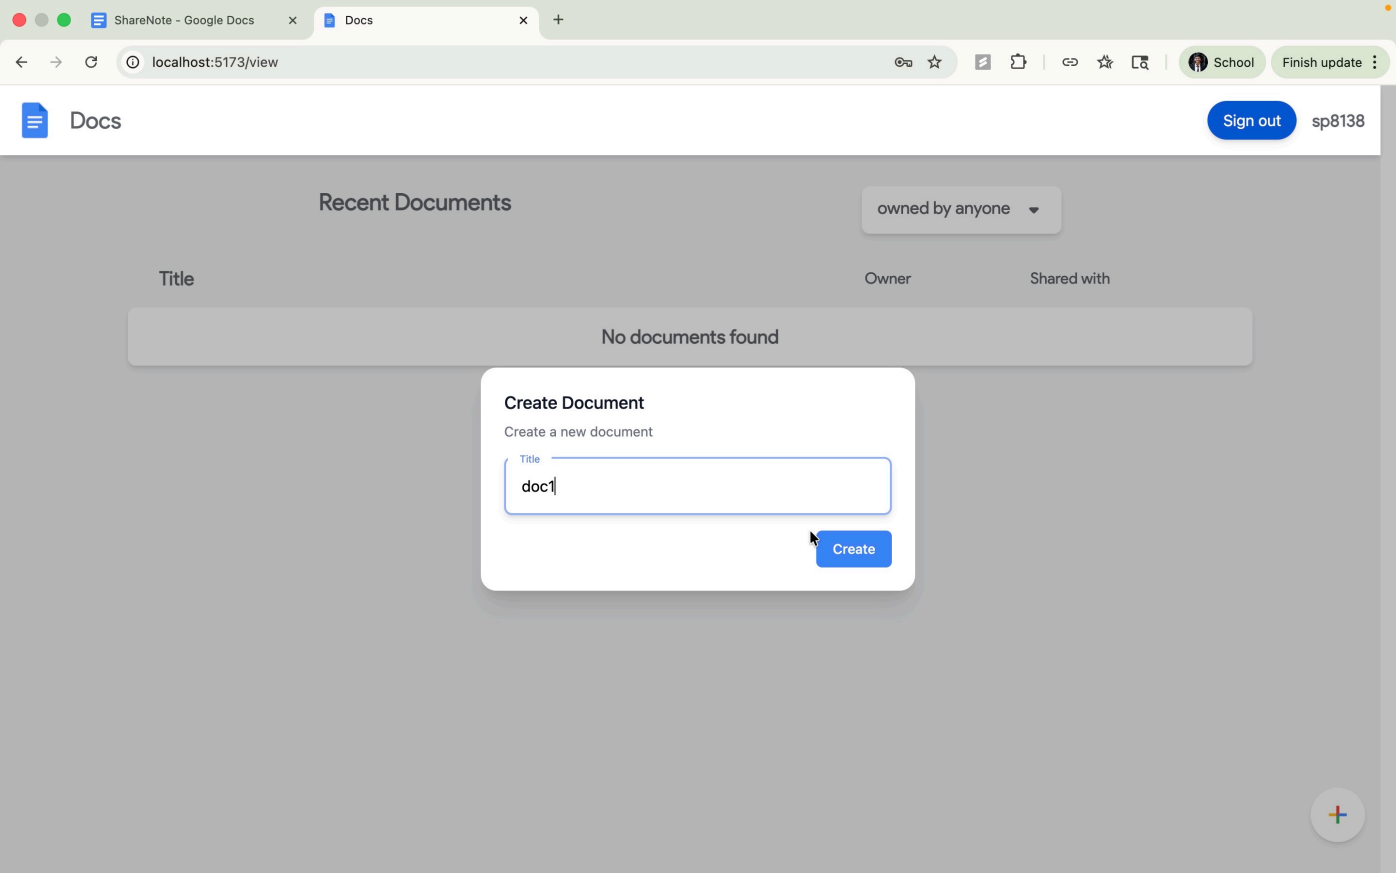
ShareNote - Google Docs
Docs
localhost:5173/view
School
Finish update

Docs
Sign out
sp8138

Recent Documents
owned by anyone

| Title | Owner | Shared with |
|---|---|---|
| No documents found | | |

Create Document
Create a new document
Title
doc1
Create